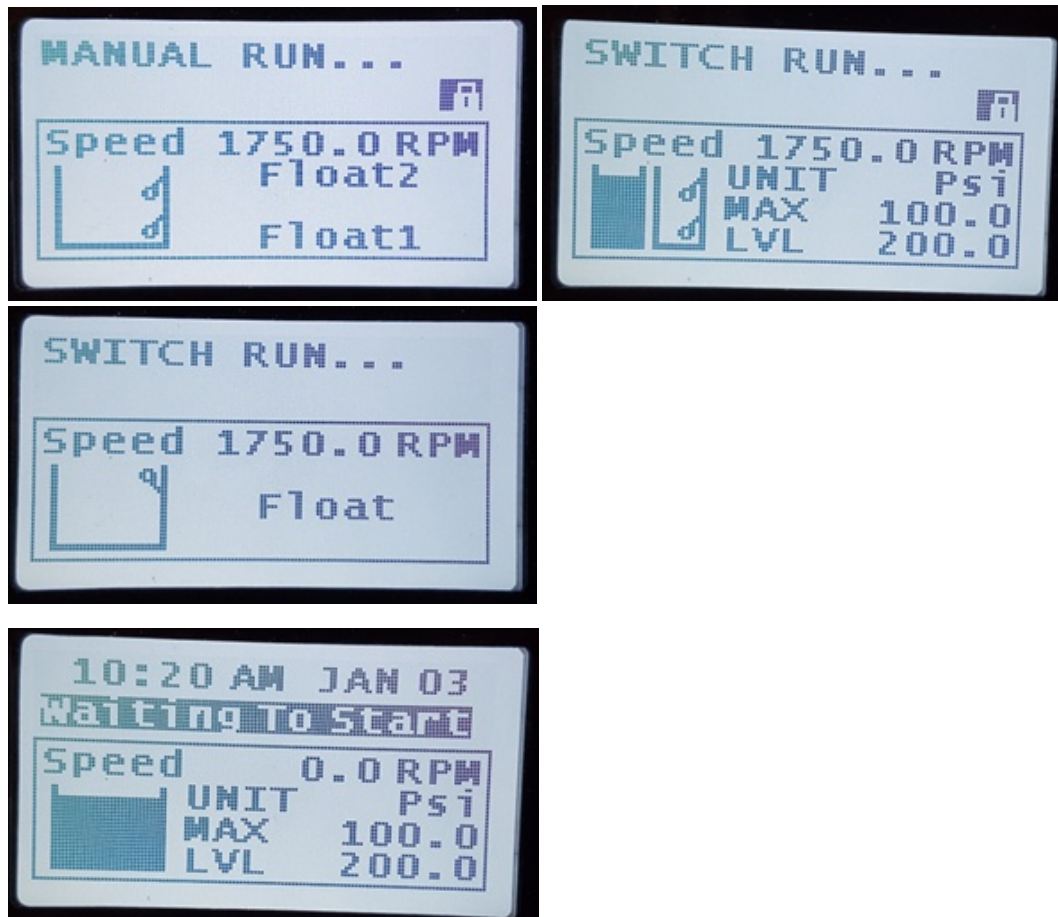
MANUAL RUN...

Speed 1750.0 RPM
Float2
Float1

SWITCH RUN...

Speed 1750.0 RPM
UNIT Psi
MAX 100.0
LVL 200.0

SWITCH RUN...

Speed 1750.0 RPM
Float

10:20 AM JAN 03
Waiting To Start

Speed 0.0 RPM
UNIT Psi
MAX 100.0
LVL 200.0